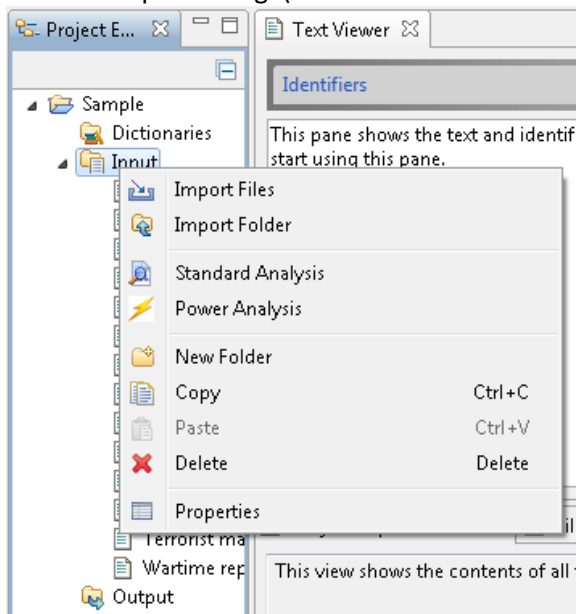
Project E... ☒

Text Viewer ☒

Identifiers

This pane shows the text and identif start using this pane.

Sample
Dictionaries
Input

Import Files
Import Folder
Standard Analysis
Power Analysis
New Folder
Copy Ctrl+C
Paste Ctrl+V
Delete Delete
Properties

Terrorist ma
Wartime rep
Output

This view shows the contents of all